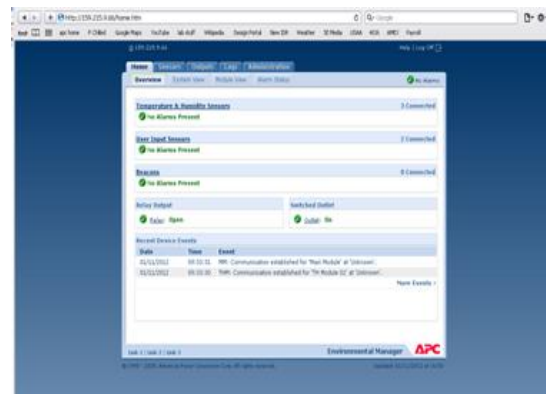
http://159.215.9.8/home.htm

Home Sensors Outputs Logs Administration

Overview

No Alarms

Temperature & Humidity Sensors

3 Connected

No Alarms Present

User Input Sensors

2 Connected

No Alarms Present

Beacons

0 Connected

No Alarms Present

Relay Output

Relay: Open

Switched Outlet

Outlet: On

Recent Device Events

| Date | Time | Event |
|---|---|---|
| 01/11/2012 | 09:33:31 | MM: Communication established for 'Main Module' at 'Unknown'. |
| 01/11/2012 | 09:33:30 | THM: Communication established for 'TH Module 02' at 'Unknown'. |

More Events »

Environmental Manager APC